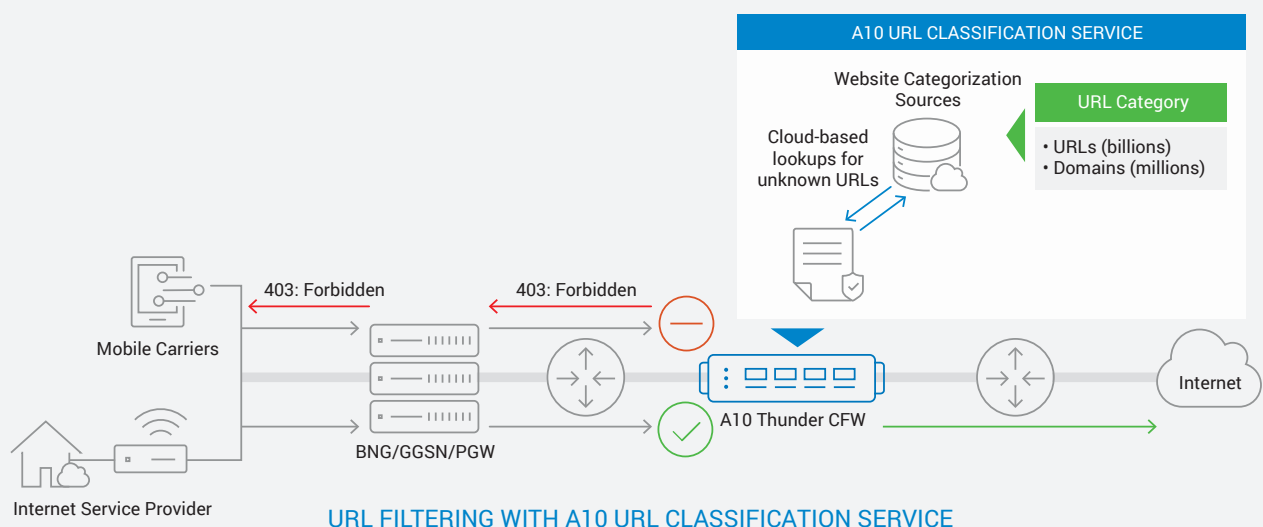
A10 URL CLASSIFICATION SERVICE

Website Categorization Sources

URL Category

• URLs (billions)
• Domains (millions)

Cloud-based lookups for unknown URLs

403: Forbidden

403: Forbidden

Mobile Carriers

A10 Thunder CFW

Internet

BNG/GGSN/PGW

Internet Service Provider

URL FILTERING WITH A10 URL CLASSIFICATION SERVICE